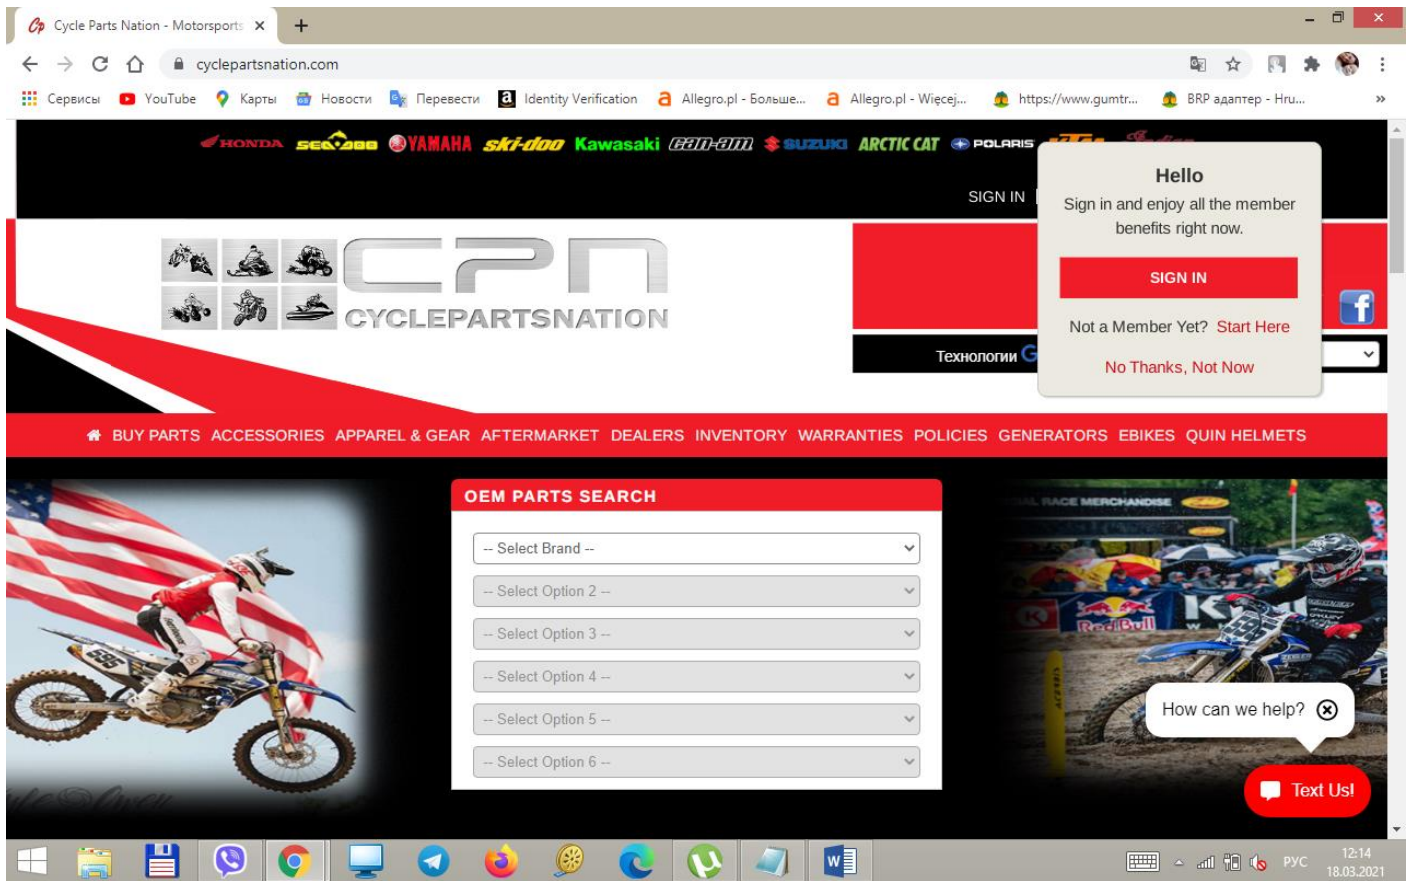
Cycle Parts Nation - Motorsports ×
+
cyclepartsnation.com
Сервисы YouTube Карты Новости Перевести Identity Verification Allegro.pl - Больше... Allegro.pl - Więcej... https://www.gumtr... BRP адаптер - Hru... »

HONDA SEA-DOO YAMAHA ski-doo Kawasaki can-am SUZUKI ARCTIC CAT POLARIS

SIGN IN

Hello
Sign in and enjoy all the member benefits right now.
SIGN IN
Not a Member Yet? Start Here
No Thanks, Not Now

CPN
CYCLEPARTSNATION

Технологии G

BUY PARTS ACCESSORIES APPAREL & GEAR AFTERMARKET DEALERS INVENTORY WARRANTIES POLICIES GENERATORS EBIKES QUIN HELMETS

OEM PARTS SEARCH
-- Select Brand --
-- Select Option 2 --
-- Select Option 3 --
-- Select Option 4 --
-- Select Option 5 --
-- Select Option 6 --

How can we help?
Text Us!

РУС 12:14 18.03.2021